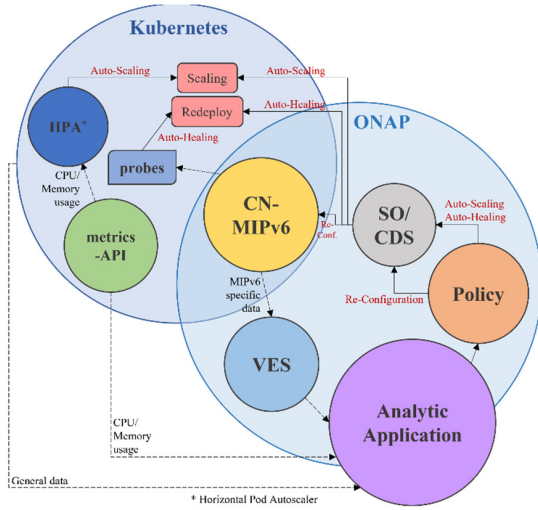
Kubernetes

Auto-Scaling

Scaling

Auto-Scaling

Redeploy

Auto-Healing

HPA*

Auto-Healing

ONAP

probes

CPU/ Memory usage

metrics -API

CN-MIPv6

Re-Conf.

SO/ CDS

Auto-Scaling Auto-Healing

MIPv6 specific data

Re-Configuration

Policy

VES

CPU/ Memory usage

Analytic Application

General data

* Horizontal Pod Autoscaler